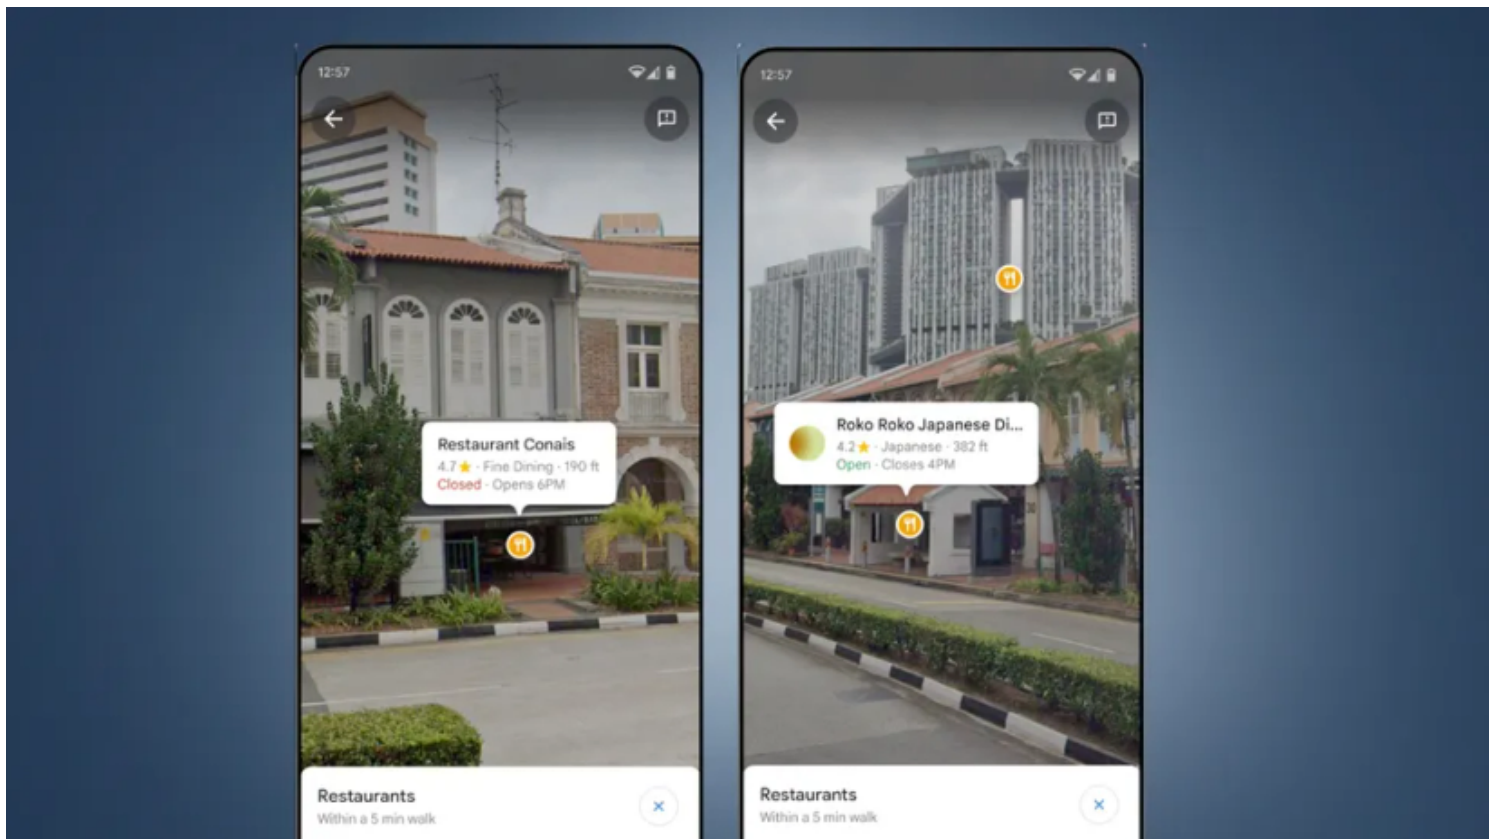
12:57

Restaurant Conais
4.7 ★ · Fine Dining · 190 ft
Closed · Opens 6PM

Restaurants
Within a 5 min walk

12:57

Roko Roko Japanese Di...
4.2 ★ · Japanese · 382 ft
Open · Closes 4PM

Restaurants
Within a 5 min walk